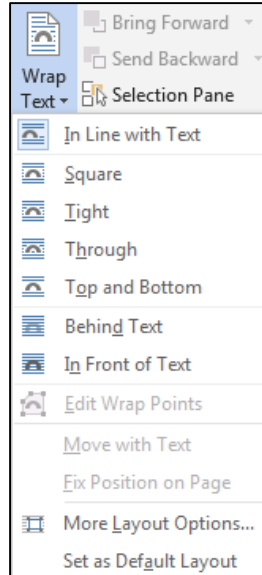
Wrap Text

Bring Forward

Send Backward

Selection Pane

In Line with Text

Square

Tight

Through

Top and Bottom

Behind Text

In Front of Text

Edit Wrap Points

Move with Text

Fix Position on Page

More Layout Options...

Set as Default Layout